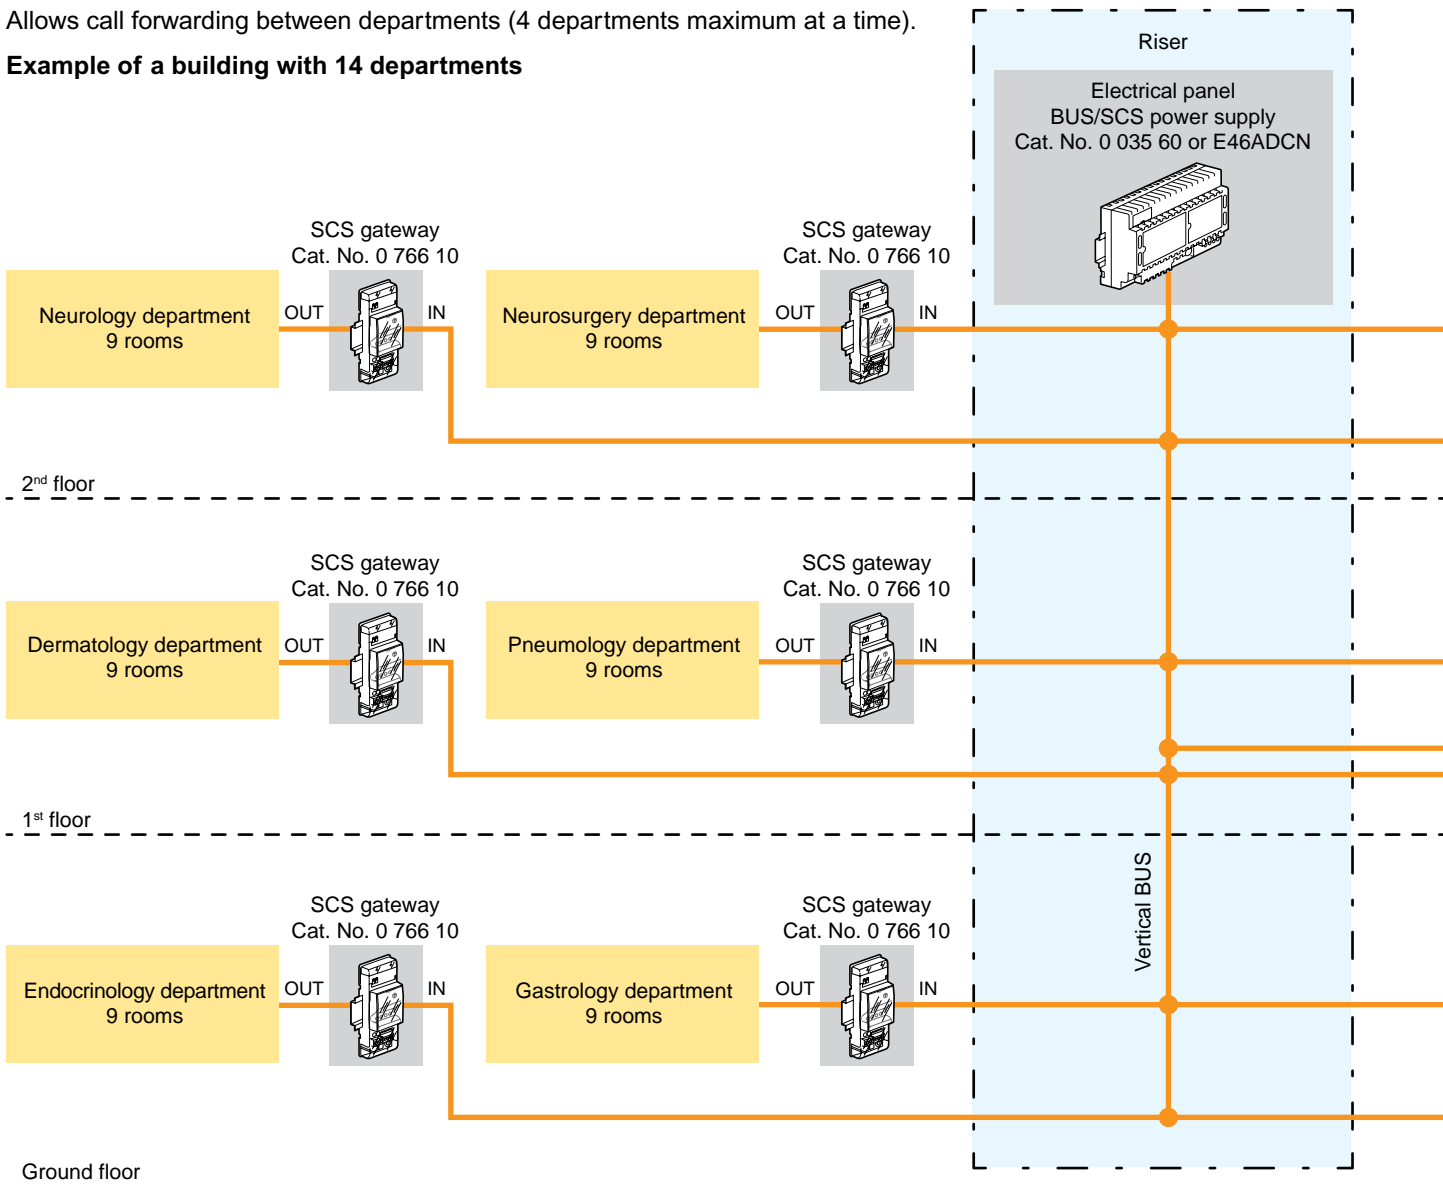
Allows call forwarding between departments (4 departments maximum at a time).

**Example of a building with 14 departments**

Riser

Electrical panel
BUS/SCS power supply
Cat. No. 0 035 60 or E46ADCN

SCS gateway
Cat. No. 0 766 10

SCS gateway
Cat. No. 0 766 10

Neurology department
9 rooms

OUT

IN

Neurosurgery department
9 rooms

OUT

IN

2nd floor

SCS gateway
Cat. No. 0 766 10

SCS gateway
Cat. No. 0 766 10

Dermatology department
9 rooms

OUT

IN

Pneumology department
9 rooms

OUT

IN

1st floor

SCS gateway
Cat. No. 0 766 10

SCS gateway
Cat. No. 0 766 10

Endocrinology department
9 rooms

OUT

IN

Gastrology department
9 rooms

OUT

IN

Vertical BUS

Ground floor